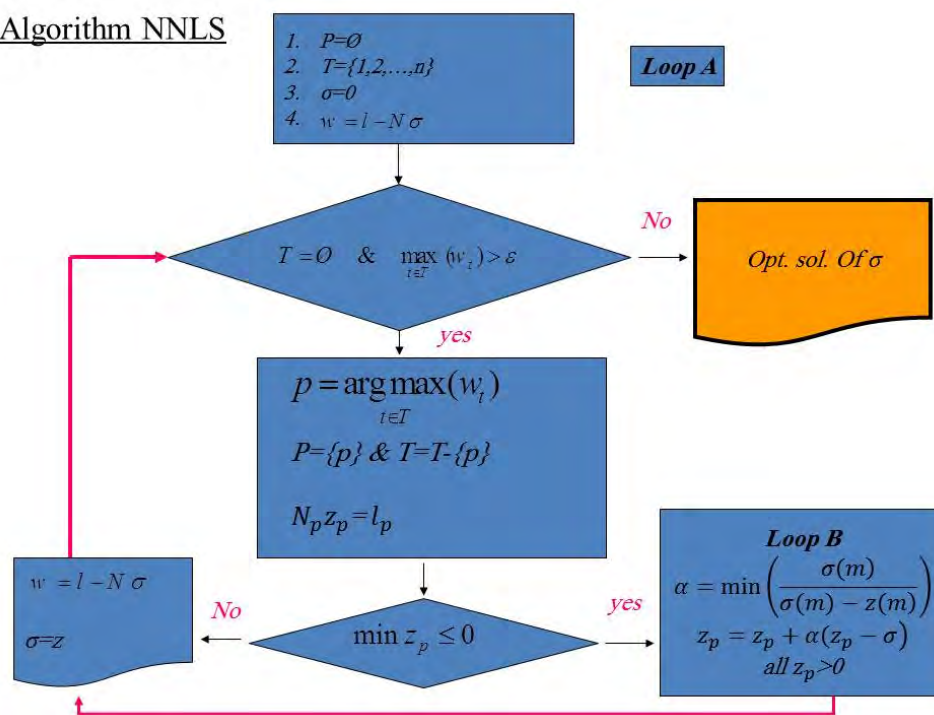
Algorithm NNLS

1. P=Ø
2. T={1,2,…,n}
3. σ=0
4. $w = l - N\sigma$

Loop A

$T = O$ & $\max_{t \in T}(w_t) > \varepsilon$

No

Opt. sol. Of σ

yes

$p = \arg\max_{t \in T}(w_t)$

P={p} & T=T-{p}

$N_p z_p = l_p$

$\min z_p \leq 0$

No

yes

$w = l - N\sigma$

σ=z

Loop B

$\alpha = \min\left(\frac{\sigma(m)}{\sigma(m) - z(m)}\right)$

$z_p = z_p + \alpha(z_p - \sigma)$

all $z_p$>0